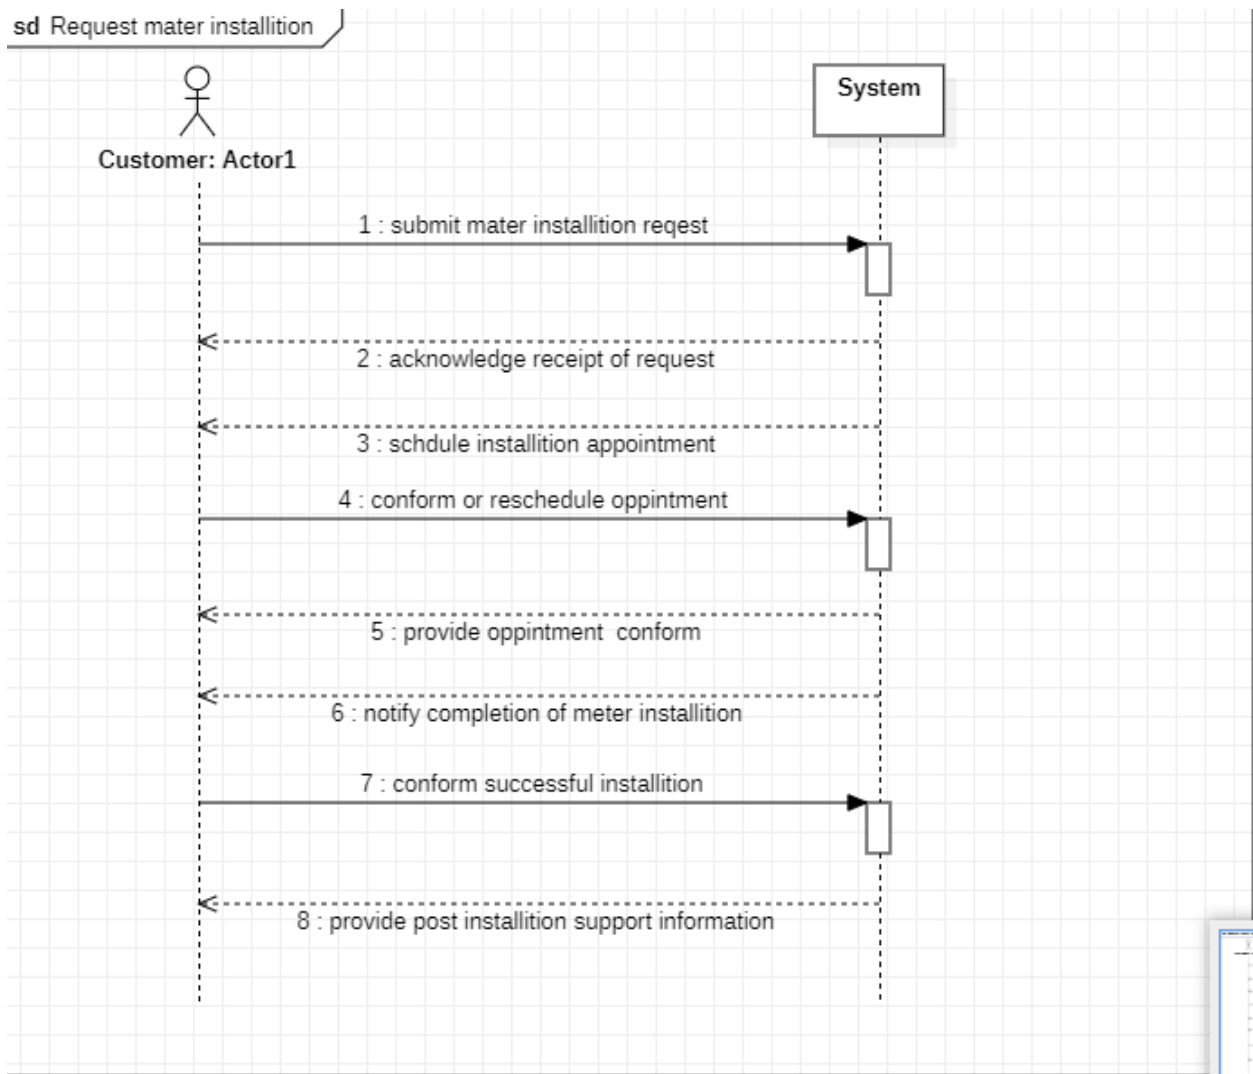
sd Request mater installition

Customer: Actor1

System

1 : submit mater installition reqest

2 : acknowledge receipt of request

3 : schdule installition appointment

4 : conform or reschedule oppintment

5 : provide oppintment conform

6 : notify completion of meter installition

7 : conform successful installition

8 : provide post installition support information